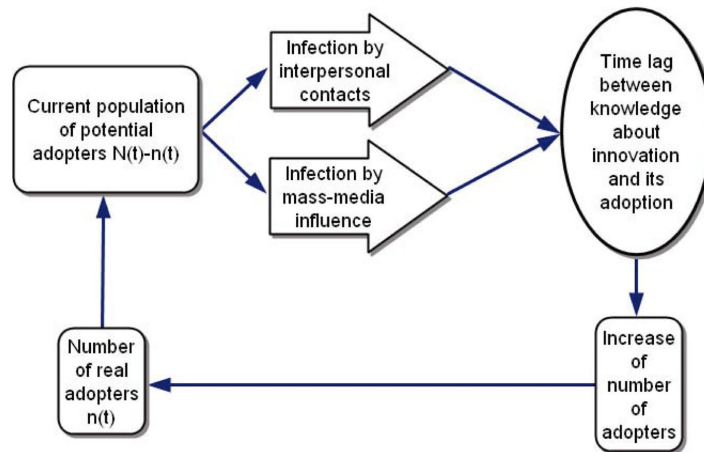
Current population of potential adopters N(t)-n(t)

Infection by interpersonal contacts

Infection by mass-media influence

Time lag between knowledge about innovation and its adoption

Increase of number of adopters

Number of real adopters n(t)